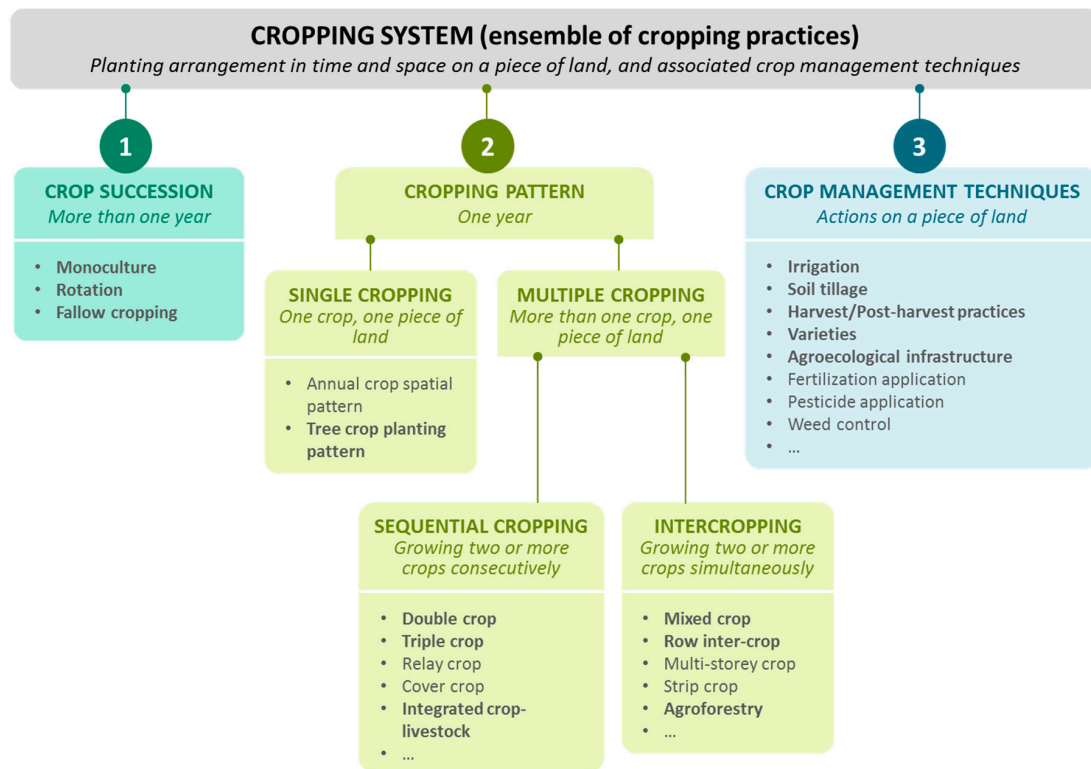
CROPPING SYSTEM (ensemble of cropping practices)
Planting arrangement in time and space on a piece of land, and associated crop management techniques

1

CROP SUCCESSION
More than one year

• Monoculture
• Rotation
• Fallow cropping

2

CROPPING PATTERN
One year

SINGLE CROPPING
One crop, one piece of land

• Annual crop spatial pattern
• Tree crop planting pattern

MULTIPLE CROPPING
More than one crop, one piece of land

SEQUENTIAL CROPPING
Growing two or more crops consecutively

• Double crop
• Triple crop
• Relay crop
• Cover crop
• Integrated crop-livestock
• ...

INTERCROPPING
Growing two or more crops simultaneously

• Mixed crop
• Row inter-crop
• Multi-storey crop
• Strip crop
• Agroforestry
• ...

3

CROP MANAGEMENT TECHNIQUES
Actions on a piece of land

• Irrigation
• Soil tillage
• Harvest/Post-harvest practices
• Varieties
• Agroecological infrastructure
• Fertilization application
• Pesticide application
• Weed control
• ...